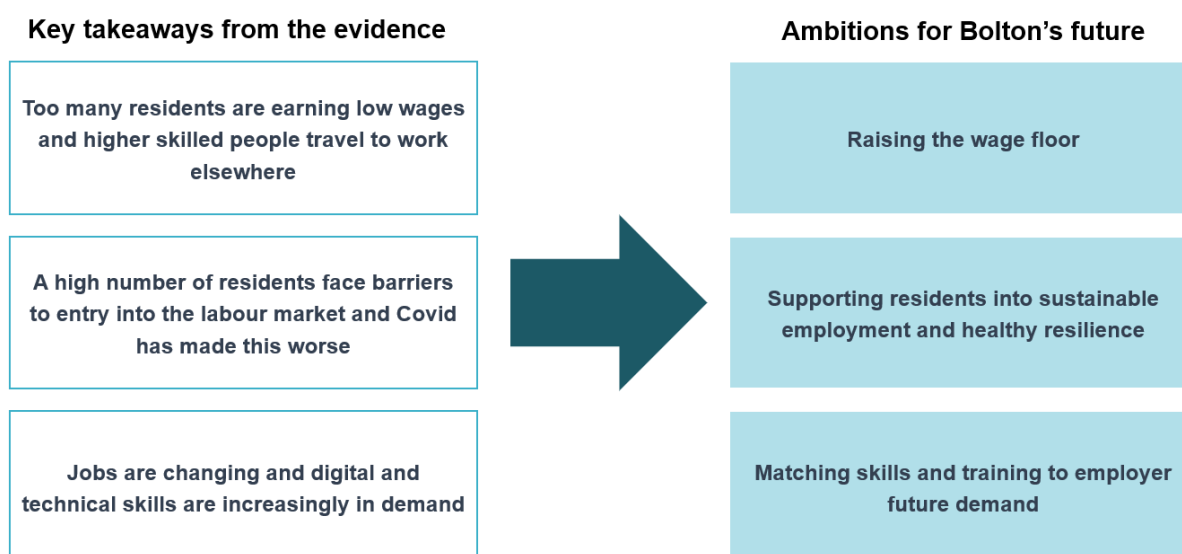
Key takeaways from the evidence

Too many residents are earning low wages and higher skilled people travel to work elsewhere

A high number of residents face barriers to entry into the labour market and Covid has made this worse

Jobs are changing and digital and technical skills are increasingly in demand

Ambitions for Bolton's future

Raising the wage floor

Supporting residents into sustainable employment and healthy resilience

Matching skills and training to employer future demand